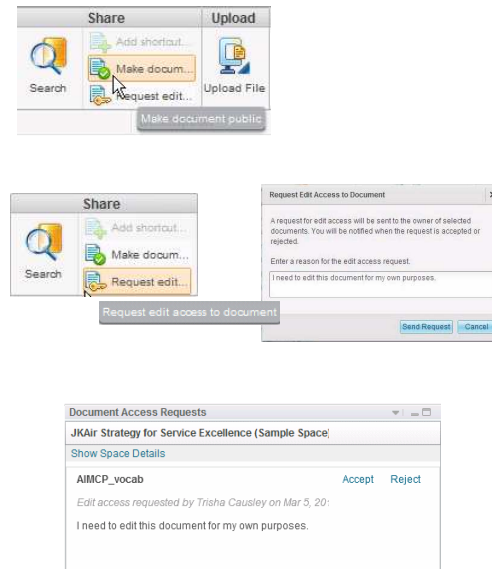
Share
Upload
Add shortcut...
Search
Make docum...
Request edit...
Upload File
Make document public

Share
Add shortcut...
Search
Make docum...
Request edit...
Request edit access to document

Request Edit Access to Document
A request for edit access will be sent to the owner of selected documents. You will be notified when the request is accepted or rejected.
Enter a reason for the edit access request.
I need to edit this document for my own purposes.
Send Request
Cancel

Document Access Requests
JKAir Strategy for Service Excellence (Sample Space
Show Space Details
AIMCP_vocab
Accept
Reject
Edit access requested by Trisha Causley on Mar 5, 20
I need to edit this document for my own purposes.